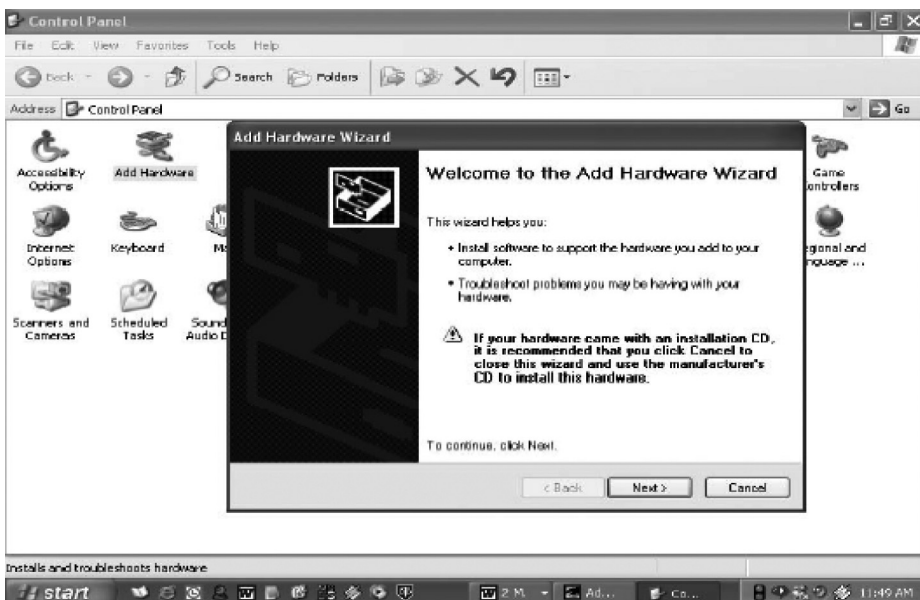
Control Panel

File Edit View Favorites Tools Help

Back Search Folders

Address Control Panel

Go

Accessibility Options

Add Hardware

Internet Options

Keyboard

Mo

Scanners and Cameras

Scheduled Tasks

Sound Audio D

Game Controllers

egional and nguage ...

Add Hardware Wizard

Welcome to the Add Hardware Wizard

This wizard helps you:

• Install software to support the hardware you add to your computer.

• Troubleshoot problems you may be having with your hardware.

If your hardware came with an installation CD, it is recommended that you click Cancel to close this wizard and use the manufacturer's CD to install this hardware.

To continue, click Next.

< Back Next > Cancel

Installs and troubleshoots hardware

start

2 M

Ad...

Co...

11:49 AM